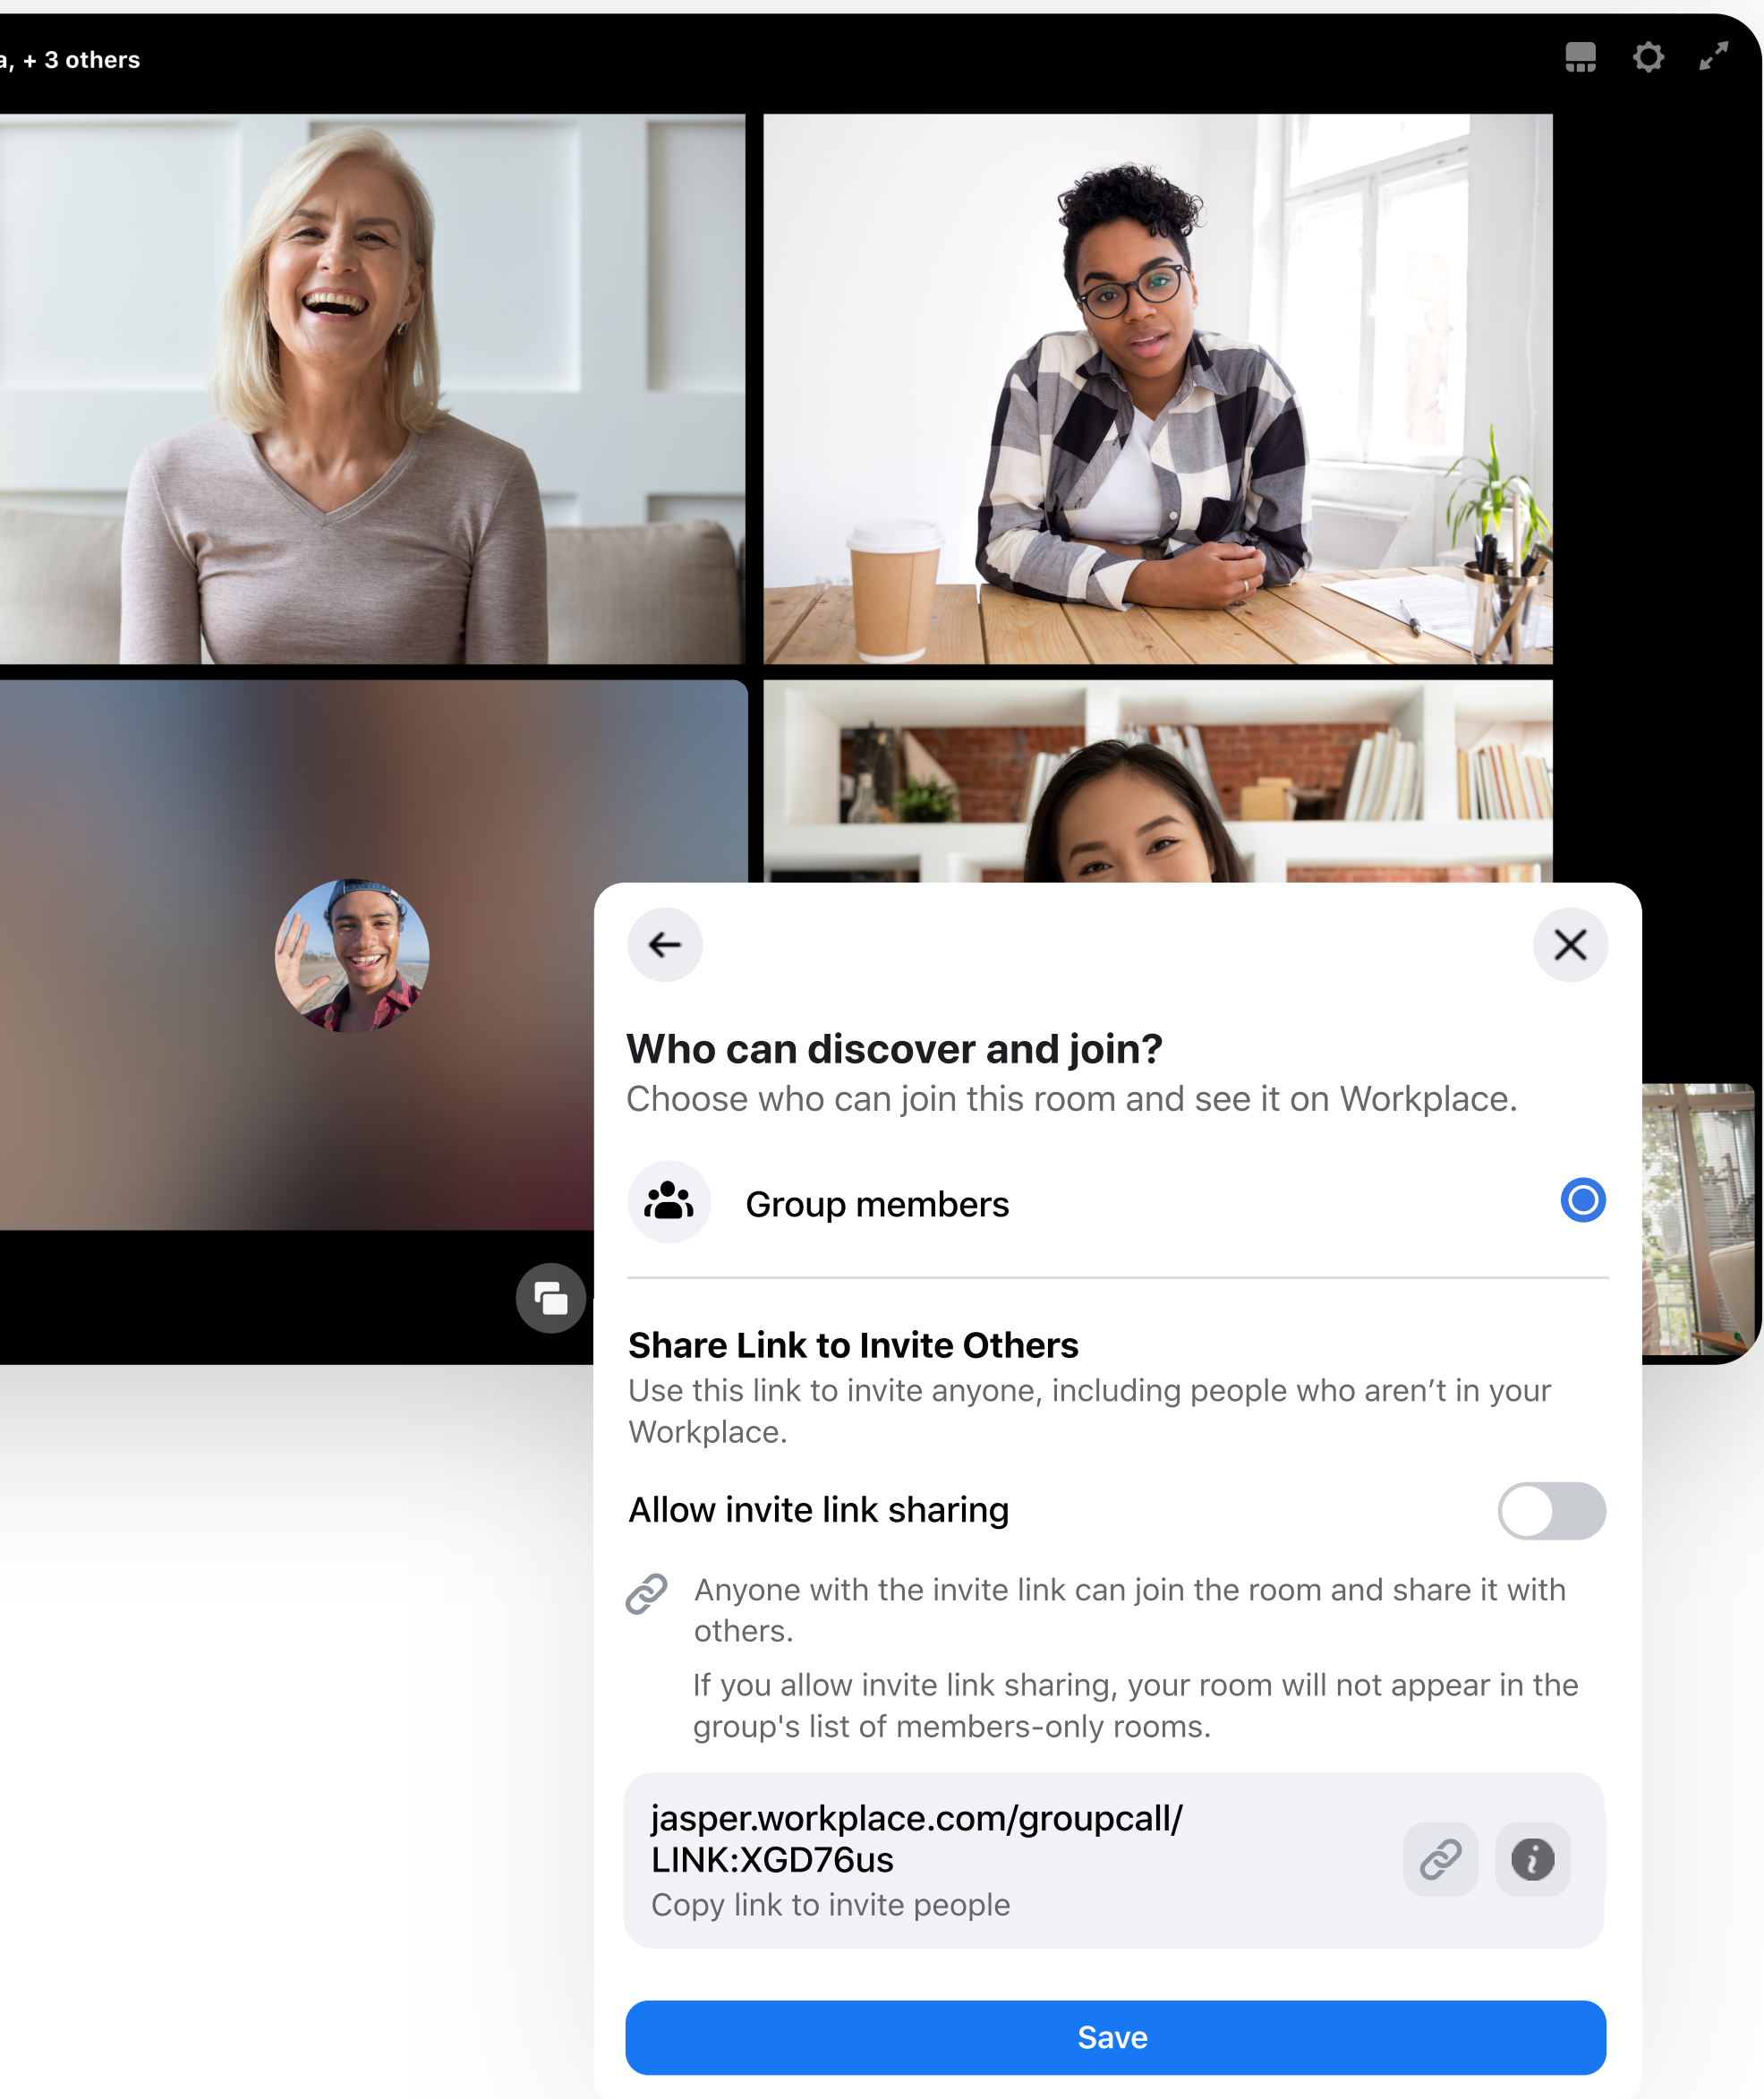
a, + 3 others

Who can discover and join?
Choose who can join this room and see it on Workplace.

Group members

Share Link to Invite Others
Use this link to invite anyone, including people who aren’t in your Workplace.

Allow invite link sharing

Anyone with the invite link can join the room and share it with others.

If you allow invite link sharing, your room will not appear in the group's list of members-only rooms.

jasper.workplace.com/groupcall/LINK:XGD76us
Copy link to invite people

Save